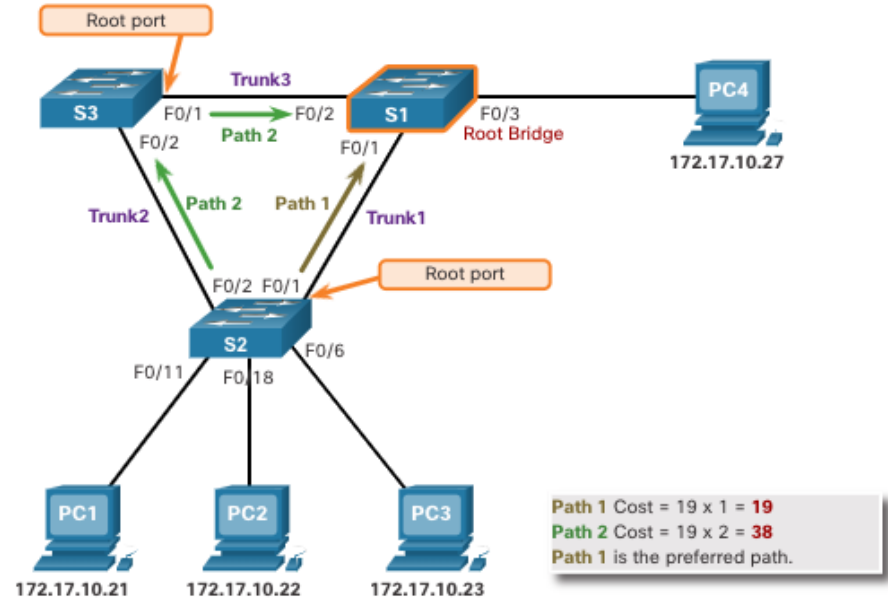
Root port

Trunk3

S3

F0/1

Path 2

F0/2

S1

F0/3

PC4

Root Bridge

172.17.10.27

F0/2

F0/1

Trunk2

Path 2

Path 1

Trunk1

Root port

F0/2

F0/1

S2

F0/6

F0/11

F0/18

PC1

PC2

PC3

172.17.10.21

172.17.10.22

172.17.10.23

Path 1 Cost = 19 x 1 = 19
Path 2 Cost = 19 x 2 = 38
Path 1 is the preferred path.